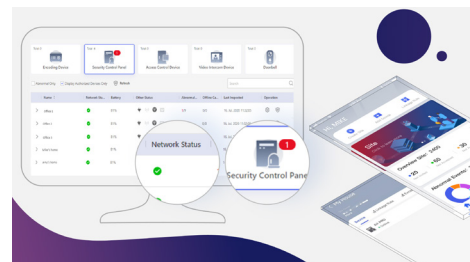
Encoding Device

Security Control Panel

Access Control Device

Video Intercom Device

Doorbell

Network Status

Security Control Pane

1

Refresh

Name

Office 1

Office 2

Office 3

Office 4

Office 5

Site

Overview

Abnormal Events